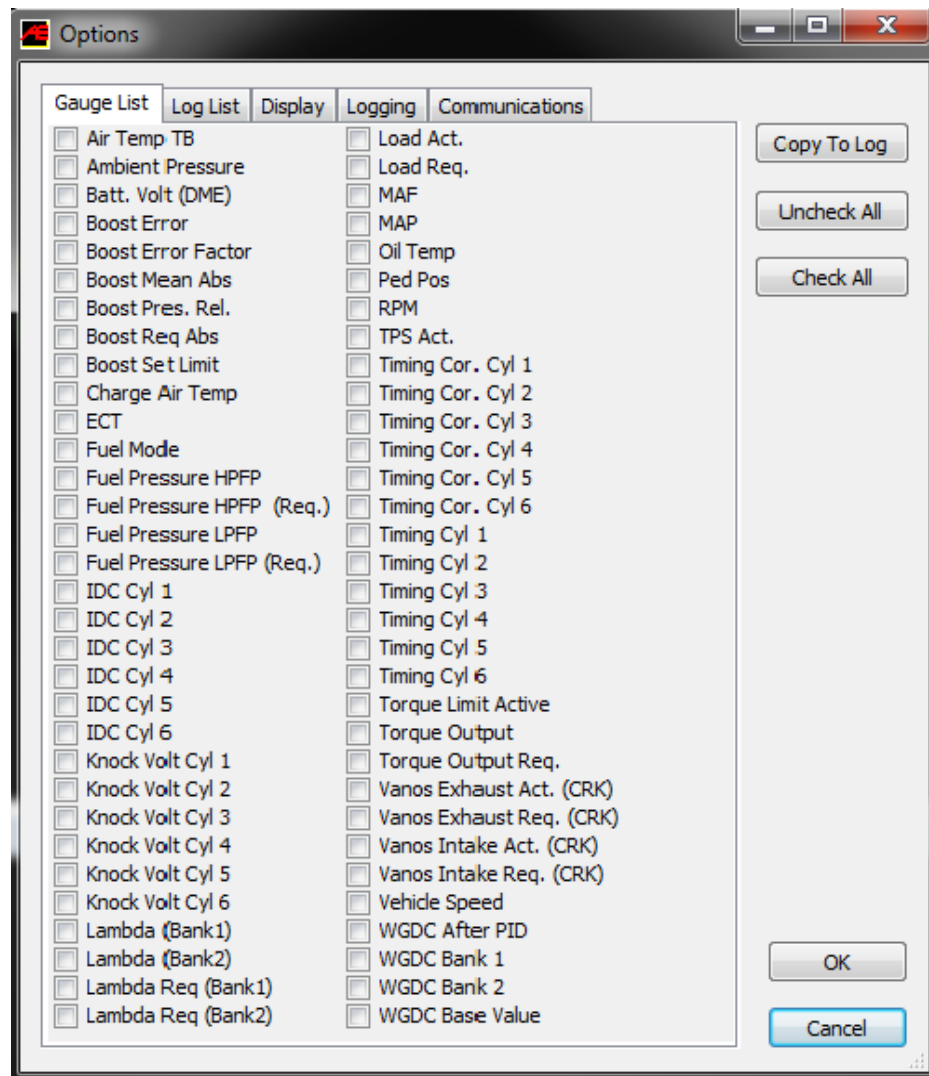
AE Options

Gauge List | Log List | Display | Logging | Communications

Air Temp TB
Ambient Pressure
Batt. Volt (DME)
Boost Error
Boost Error Factor
Boost Mean Abs
Boost Pres. Rel.
Boost Req Abs
Boost Set Limit
Charge Air Temp
ECT
Fuel Mode
Fuel Pressure HPFP
Fuel Pressure HPFP (Req.)
Fuel Pressure LPFP
Fuel Pressure LPFP (Req.)
IDC Cyl 1
IDC Cyl 2
IDC Cyl 3
IDC Cyl 4
IDC Cyl 5
IDC Cyl 6
Knock Volt Cyl 1
Knock Volt Cyl 2
Knock Volt Cyl 3
Knock Volt Cyl 4
Knock Volt Cyl 5
Knock Volt Cyl 6
Lambda (Bank1)
Lambda (Bank2)
Lambda Req (Bank1)
Lambda Req (Bank2)

Load Act.
Load Req.
MAF
MAP
Oil Temp
Ped Pos
RPM
TPS Act.
Timing Cor. Cyl 1
Timing Cor. Cyl 2
Timing Cor. Cyl 3
Timing Cor. Cyl 4
Timing Cor. Cyl 5
Timing Cor. Cyl 6
Timing Cyl 1
Timing Cyl 2
Timing Cyl 3
Timing Cyl 4
Timing Cyl 5
Timing Cyl 6
Torque Limit Active
Torque Output
Torque Output Req.
Vanos Exhaust Act. (CRK)
Vanos Exhaust Req. (CRK)
Vanos Intake Act. (CRK)
Vanos Intake Req. (CRK)
Vehicle Speed
WGDC After PID
WGDC Bank 1
WGDC Bank 2
WGDC Base Value

Copy To Log
Uncheck All
Check All
OK
Cancel